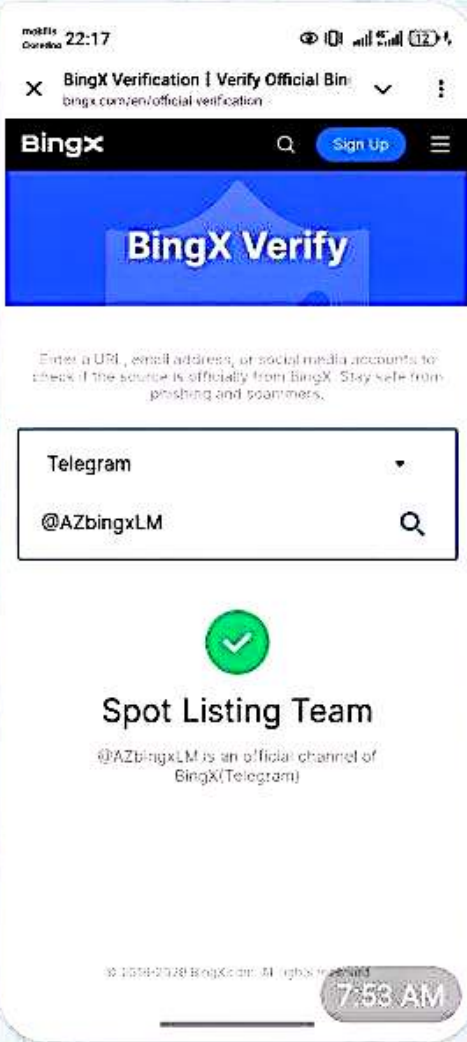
mobilis Ooredoo 22:17

12

BingX Verification | Verify Official Bin
bingx.com/en/official-verification

BingX

Sign Up

BingX Verify

Enter a URL, email address, or social media accounts to check if the source is officially from BingX. Stay safe from phishing and scammers.

Telegram

@AZbingxLM

Spot Listing Team

@AZbingxLM is an official channel of BingX(Telegram)

© 2018-2023 BingX.com. All rights reserved

7:53 AM